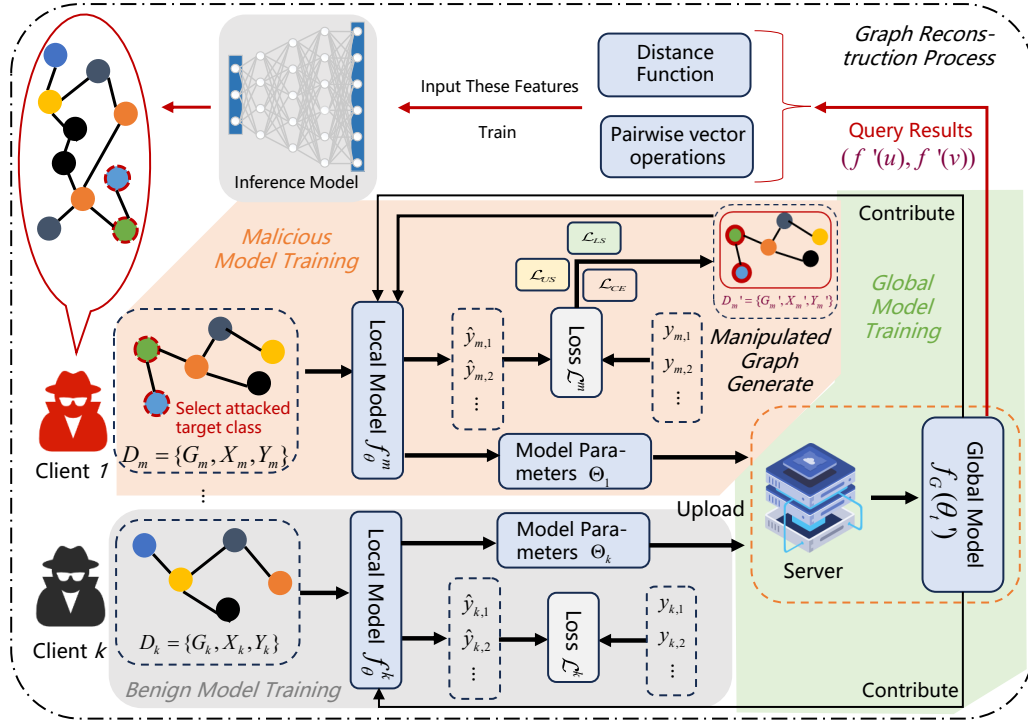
Graph Reconstruction Process

Distance Function

Pairwise vector operations

Input These Features

Train

Inference Model

Query Results
$(f'(u), f'(v))$

Contribute

Malicious Model Training

$\mathcal{L}_{LS}$

$\mathcal{L}_{US}$

$\mathcal{L}_{CE}$

$D_m' = \{G_m', X_m', Y_m'\}$

Global Model Training

Manipulated Graph Generate

Local Model $f_\theta^m$

$\hat{y}_{m,1}$
$\hat{y}_{m,2}$
⋮

Loss $\mathcal{L}^m$

$y_{m,1}$
$y_{m,2}$
⋮

Select attacked target class

$D_m = \{G_m, X_m, Y_m\}$

Client 1

Model Parameters $\Theta_1$

⋮

Upload

Server

Global Model $f_G(\theta_t)$

Model Parameters $\Theta_k$

Local Model $f_\theta^k$

$\hat{y}_{k,1}$
$\hat{y}_{k,2}$
⋮

Loss $\mathcal{L}^k$

$y_{k,1}$
$y_{k,2}$
⋮

$D_k = \{G_k, X_k, Y_k\}$

Client k

Benign Model Training

Contribute